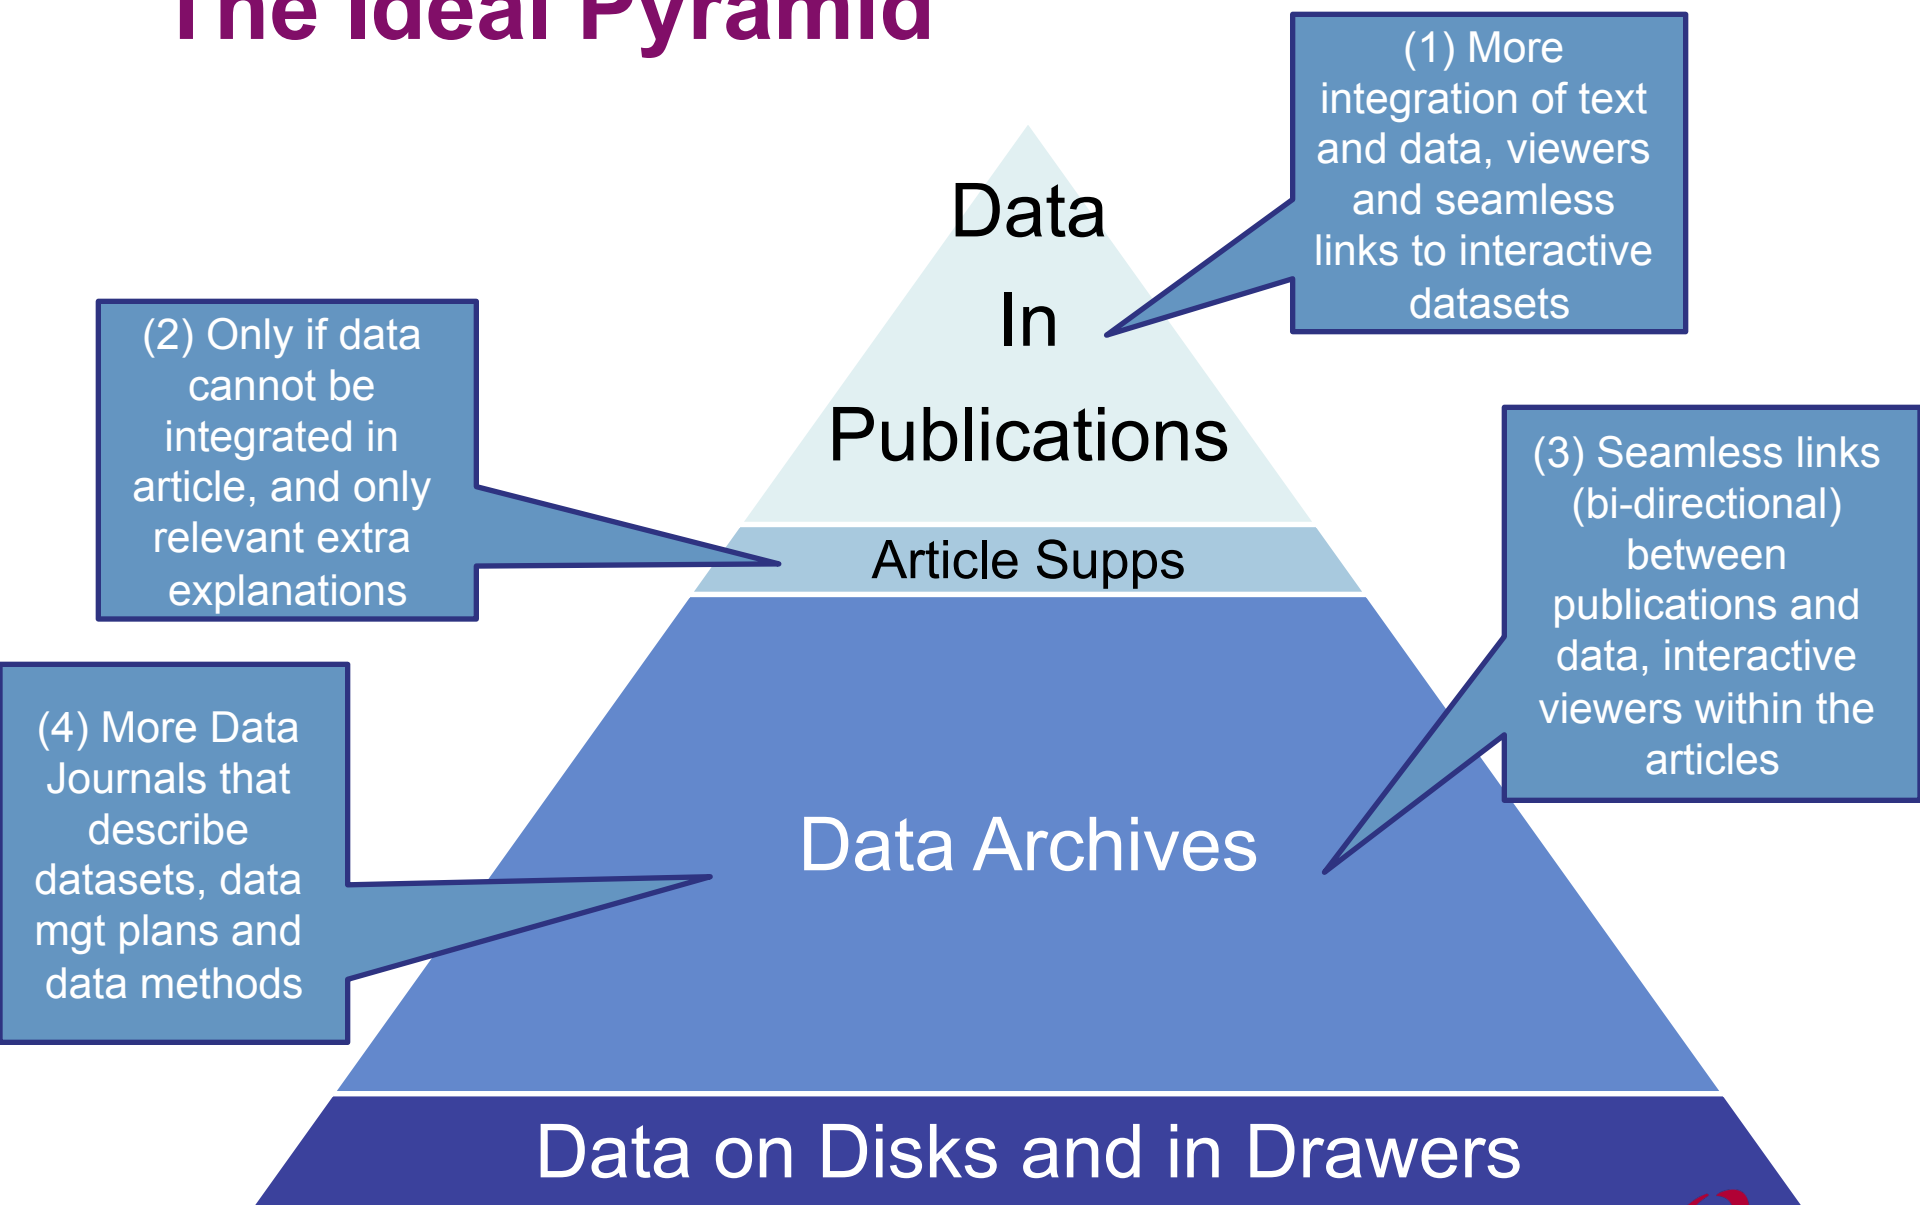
The Ideal Pyramid

(1) More integration of text and data, viewers and seamless links to interactive datasets

Data

In

Publications

(2) Only if data cannot be integrated in article, and only relevant extra explanations

Article Supps

(3) Seamless links (bi-directional) between publications and data, interactive viewers within the articles

(4) More Data Journals that describe datasets, data mgt plans and data methods

Data Archives

Data on Disks and in Drawers